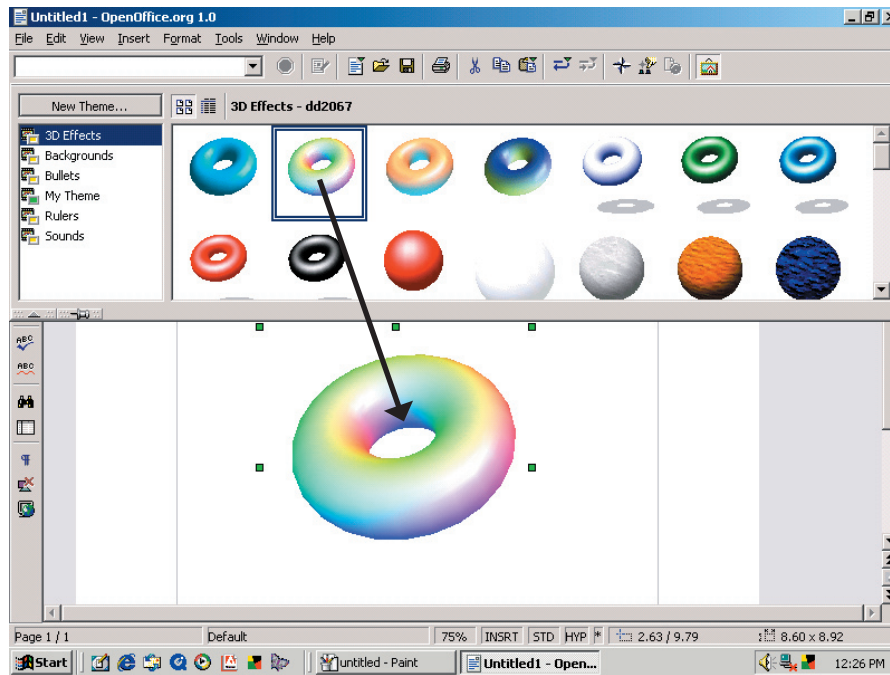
Untitled1 - OpenOffice.org 1.0

File Edit View Insert Format Tools Window Help

New Theme...

3D Effects - dd2067

3D Effects
Backgrounds
Bullets
My Theme
Rulers
Sounds

Page 1 / 1 | Default | 75% | INSRT | STD | HYP | * | 2.63 / 9.79 | 8.60 x 8.92

Start | untitled - Paint | Untitled1 - Open... | 12:26 PM